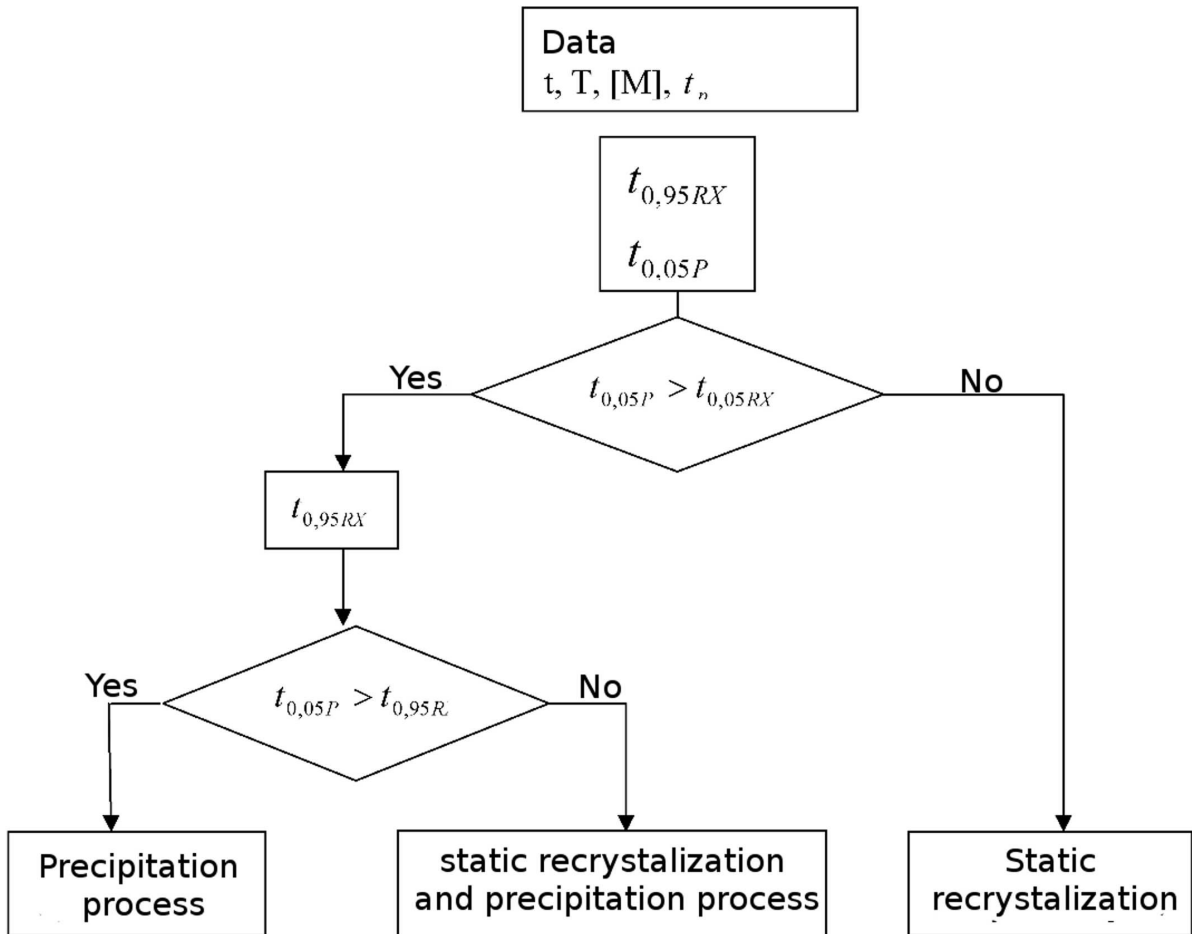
Data
t, T, [M], $t_n$

$t_{0,95RX}$
$t_{0,05P}$

Yes

$t_{0,05P} > t_{0,05RX}$

No

$t_{0,95RX}$

Yes

$t_{0,05P} > t_{0,95R}$

No

Precipitation process

static recrystalization and precipitation process

Static recrystalization